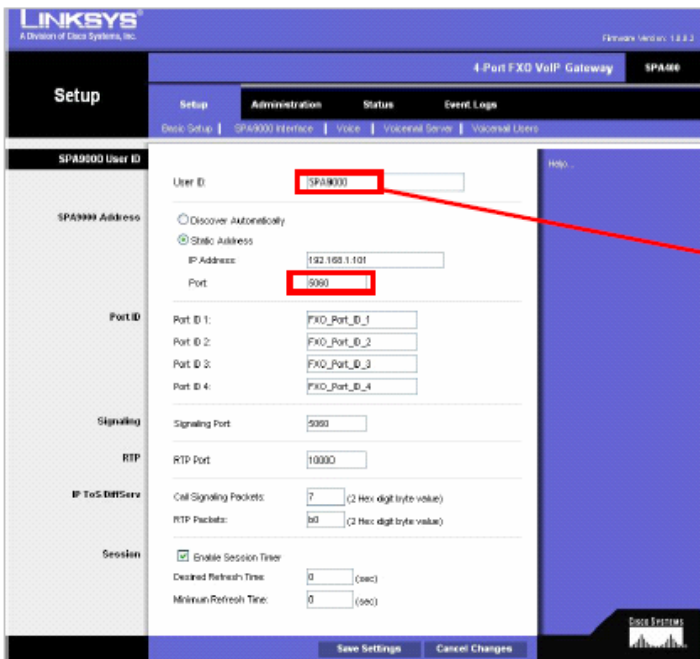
LINKSYS®
A Division of Cisco Systems, Inc.

Firmware Version: 1.0.0.3

4-Port FXO VoIP Gateway SPA400

Setup

Setup | Administration | Status | Event Logs

Basic Setup | SPA9000 Interface | Voice | Voicemail Server | Voicemail Users

SPA9000 User ID

User ID: SPA9000

Help...

SPA9000 Address

Discover Automatically

Static Address

IP Address: 192.168.1.101

Port: 5060

Port ID

Port ID 1: FXO_Port_ID_1

Port ID 2: FXO_Port_ID_2

Port ID 3: FXO_Port_ID_3

Port ID 4: FXO_Port_ID_4

Signaling

Signaling Port: 5060

RTP

RTP Port: 10000

IP ToS/DiffServ

Call Signaling Packets: 7 (2 Hex digit byte value)

RTP Packets: b0 (2 Hex digit byte value)

Session

Enable Session Timer

Desired Refresh Time: 0 (sec)

Minimum Refresh Time: 0 (sec)

Save Settings | Cancel Changes

CISCO SYSTEMS